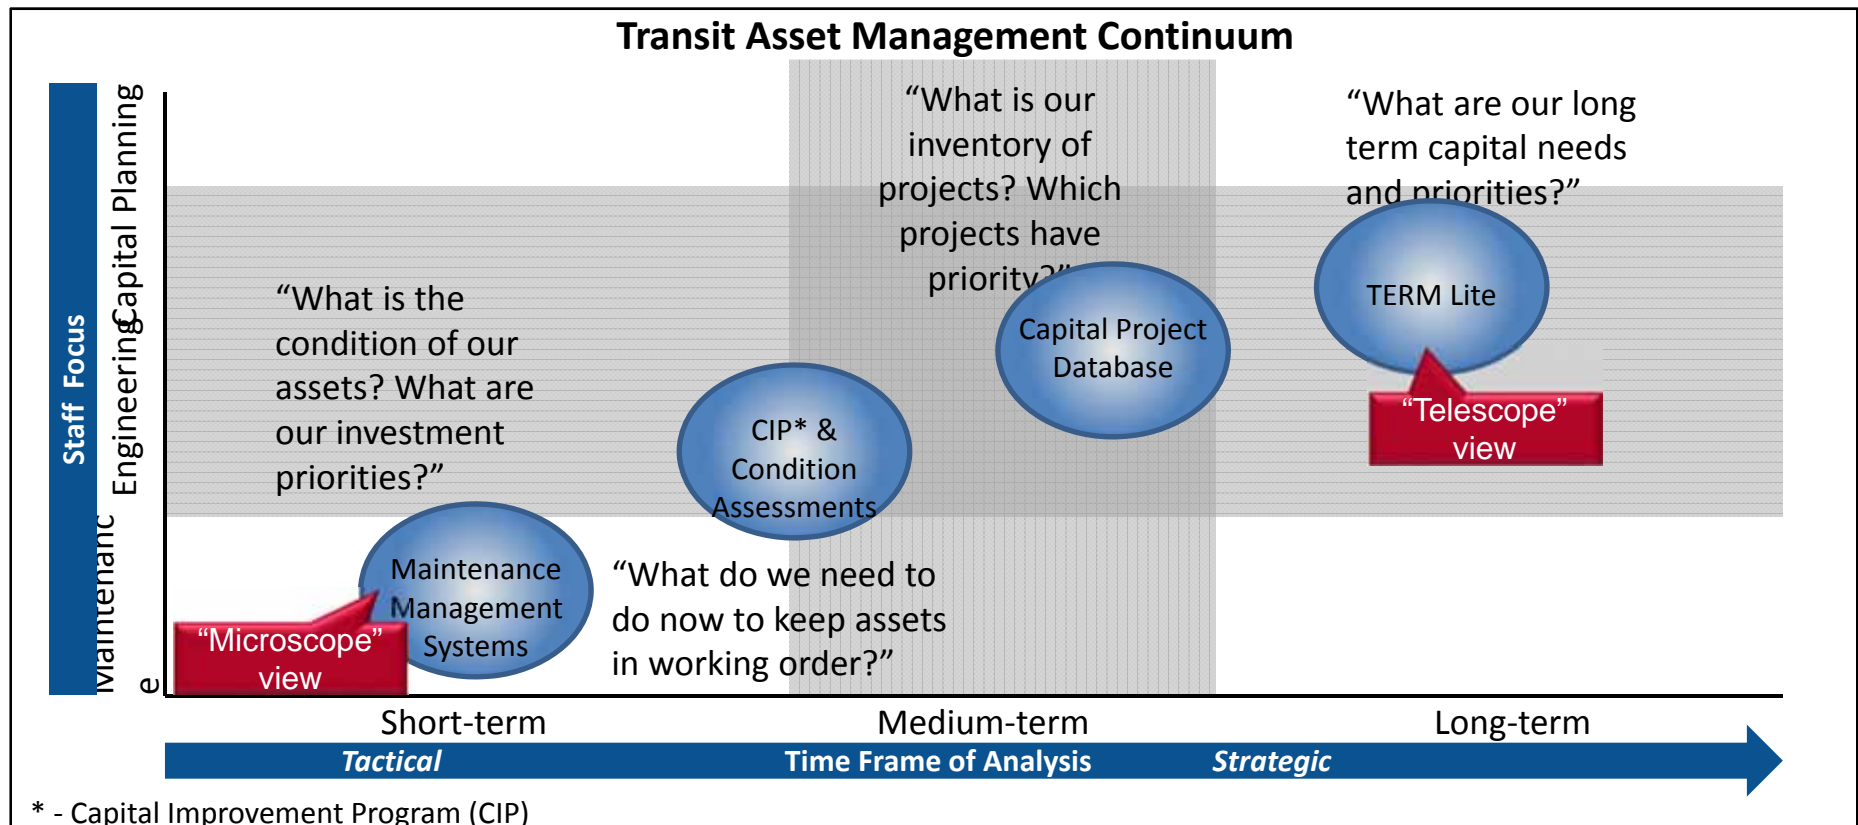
Transit Asset Management Continuum

Staff Focus

Capital Planning

Engineering

Maintenance

"What is our inventory of projects? Which projects have priority?"

"What are our long term capital needs and priorities?"

"What is the condition of our assets? What are our investment priorities?"

TERM Lite

Capital Project Database

"Telescope" view

CIP* & Condition Assessments

Maintenance Management Systems

"What do we need to do now to keep assets in working order?"

"Microscope" view

Short-term

Medium-term

Long-term

Tactical

Time Frame of Analysis

Strategic

* - Capital Improvement Program (CIP)